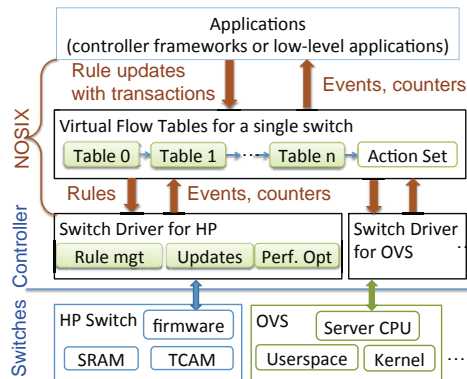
Applications
(controller frameworks or low-level applications)

NOSIX

Rule updates with transactions

Events, counters

Virtual Flow Tables for a single switch

Table 0

Table 1

Table n

Action Set

Rules

Events, counters

Controller

Switch Driver for HP

Rule mgt

Updates

Perf. Opt

Switch Driver for OVS

Switches

HP Switch

firmware

SRAM

TCAM

OVS

Server CPU

Userspace

Kernel